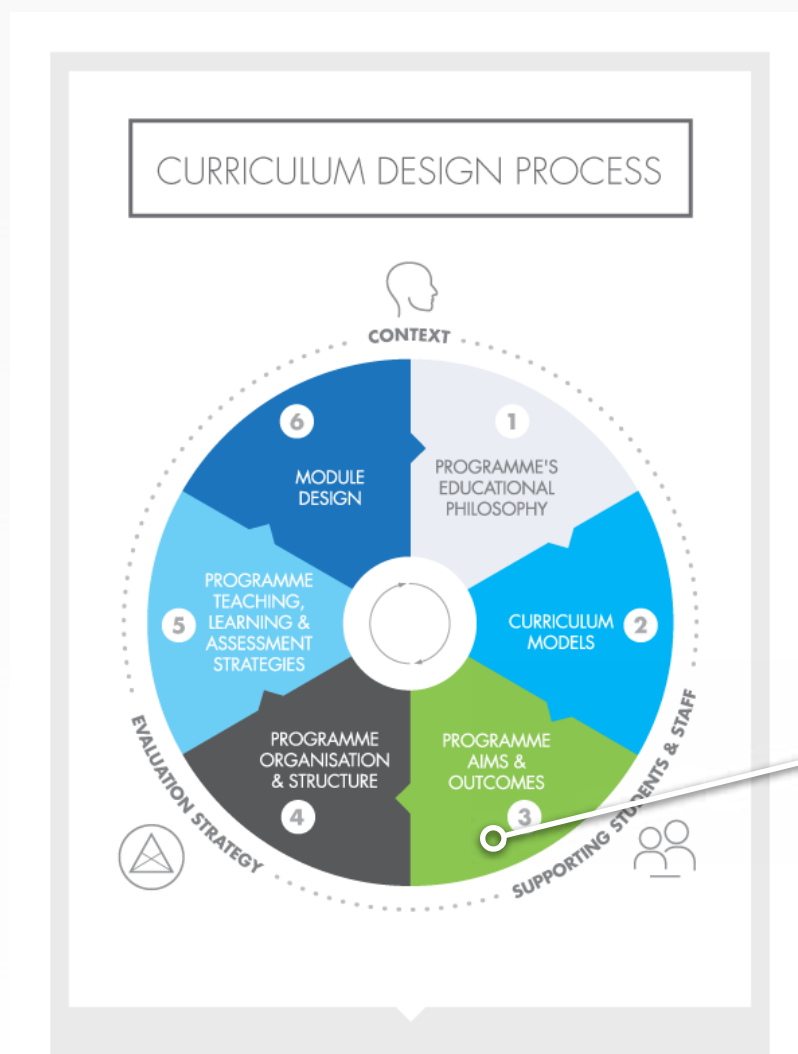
CURRICULUM DESIGN PROCESS

CONTEXT

1
PROGRAMME'S EDUCATIONAL PHILOSOPHY

2
CURRICULUM MODELS

3
PROGRAMME AIMS & OUTCOMES

4
PROGRAMME ORGANISATION & STRUCTURE

5
PROGRAMME TEACHING, LEARNING & ASSESSMENT STRATEGIES

6
MODULE DESIGN

EVALUATION STRATEGY

SUPPORTING STUDENTS & STAFF